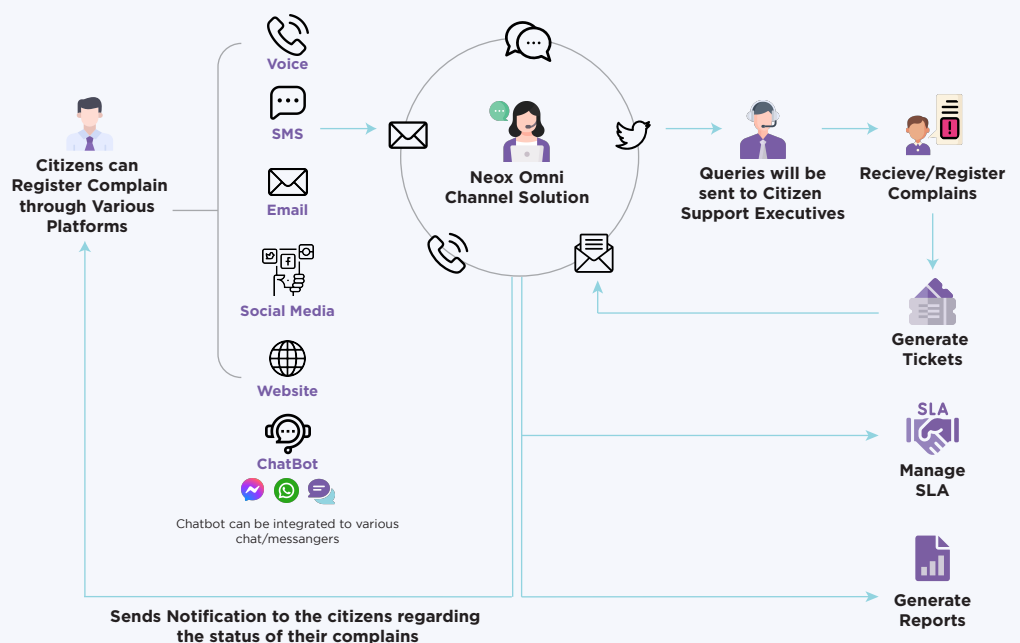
Citizens can Register Complain through Various Platforms

Voice

SMS

Email

Social Media

Website

ChatBot

Chatbot can be integrated to various chat/messangers

Neox Omni Channel Solution

Queries will be sent to Citizen Support Executives

Recieve/Register Complains

Generate Tickets

SLA

Manage SLA

Generate Reports

Sends Notification to the citizens regarding the status of their complains